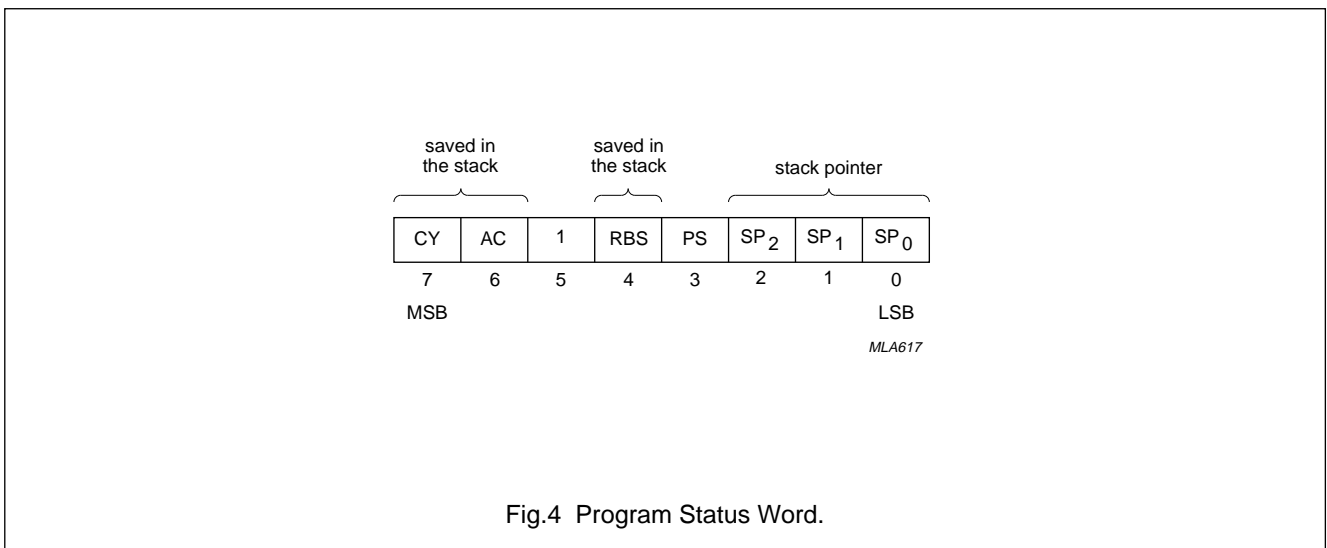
saved in the stack

saved in the stack

stack pointer

| CY | AC | 1 | RBS | PS | $SP_2$ | $SP_1$ | $SP_0$ |
|---|---|---|---|---|---|---|---|
| 7 | 6 | 5 | 4 | 3 | 2 | 1 | 0 |

MSB

LSB

MLA617

Fig.4 Program Status Word.